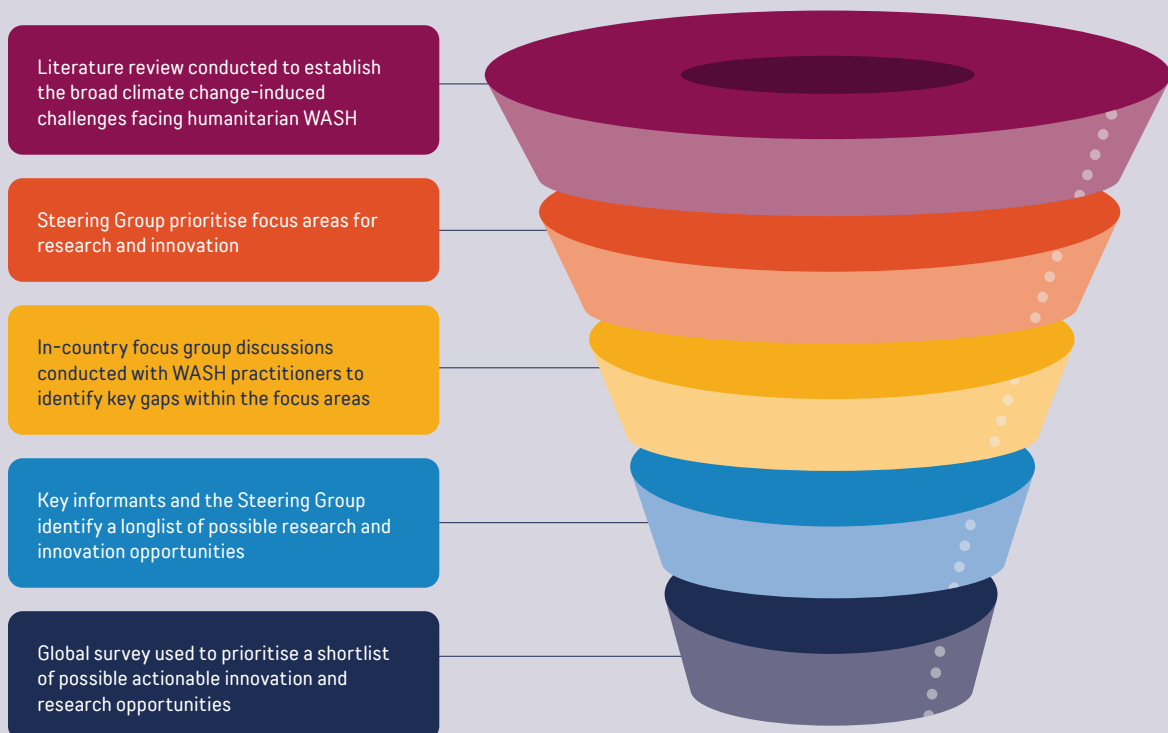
Literature review conducted to establish the broad climate change-induced challenges facing humanitarian WASH

Steering Group prioritise focus areas for research and innovation

In-country focus group discussions conducted with WASH practitioners to identify key gaps within the focus areas

Key informants and the Steering Group identify a longlist of possible research and innovation opportunities

Global survey used to prioritise a shortlist of possible actionable innovation and research opportunities